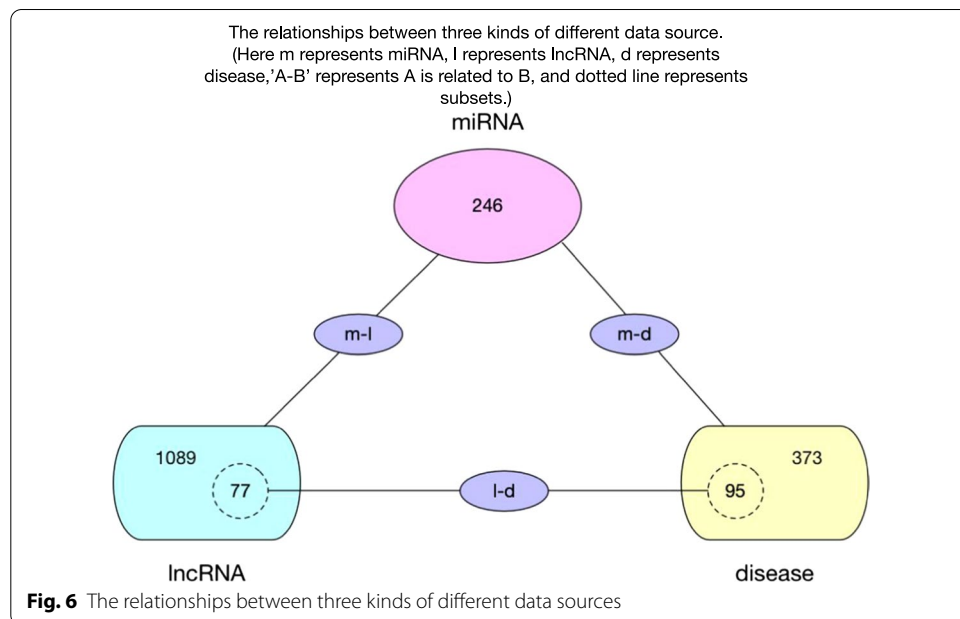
The relationships between three kinds of different data source. (Here m represents miRNA, l represents lncRNA, d represents disease,'A-B' represents A is related to B, and dotted line represents subsets.)

miRNA

246

m-l

m-d

1089

77

l-d

95

373

lncRNA

disease

**Fig. 6** The relationships between three kinds of different data sources